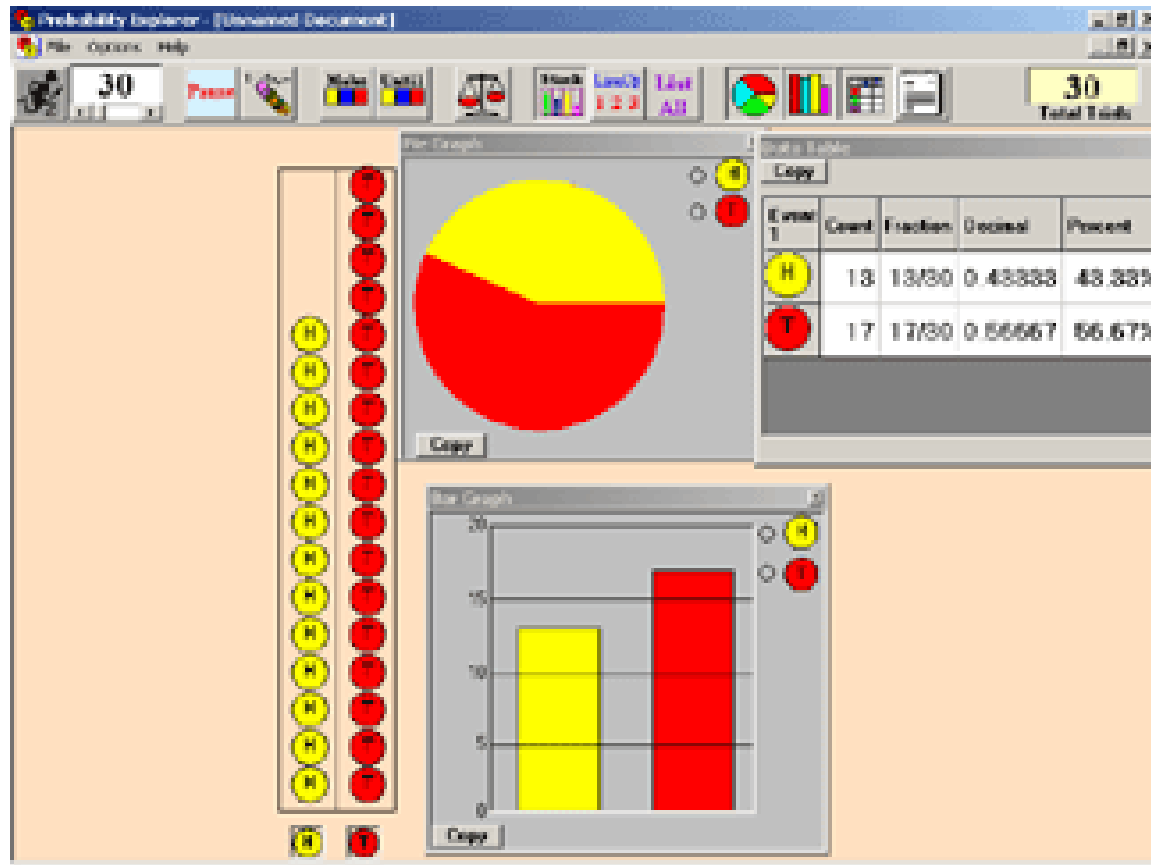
Probability Explorer - [Unnamed Document]

File Options Help

30

Pause

Stack

List

30
Total Trials

Pie Graph

H
T

Copy

Data Table

Copy

| Event 1 | Count | Fraction | Decimal | Percent |
|---|---|---|---|---|
| H | 13 | 13/30 | 0.43333 | 43.33% |
| T | 17 | 17/30 | 0.56667 | 56.67% |

Bar Graph

20
15
10
5
0

H
T

Copy

H
T